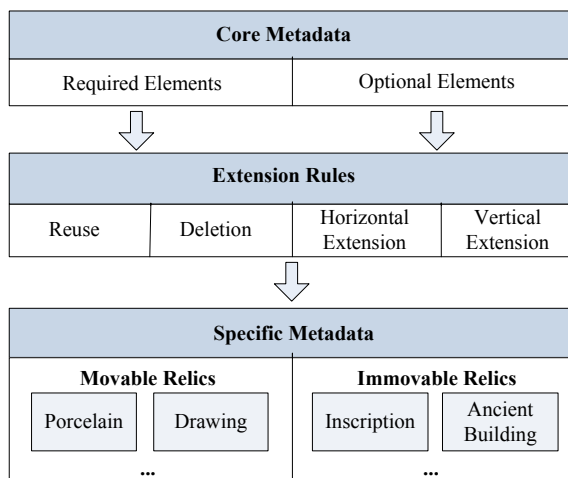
Core Metadata

Required Elements

Optional Elements

Extension Rules

Reuse

Deletion

Horizontal Extension

Vertical Extension

Specific Metadata

Movable Relics

Porcelain

Drawing

...

Immovable Relics

Inscription

Ancient Building

...